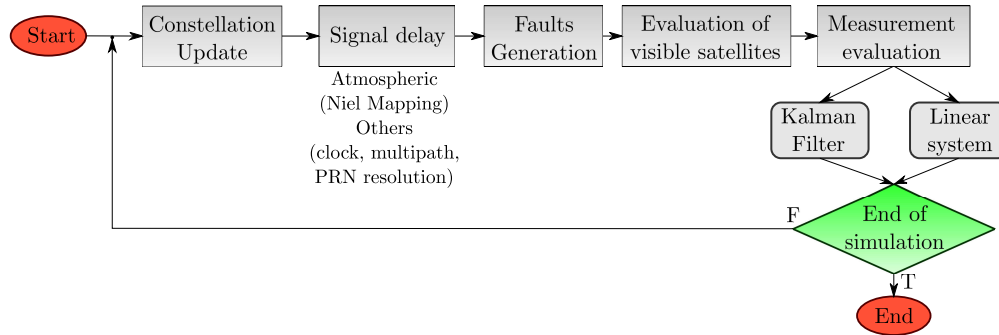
Start

Constellation Update

Signal delay

Atmospheric (Niel Mapping) Others (clock, multipath, PRN resolution)

Faults Generation

Evaluation of visible satellites

Measurement evaluation

Kalman Filter

Linear system

End of simulation

F

T

End